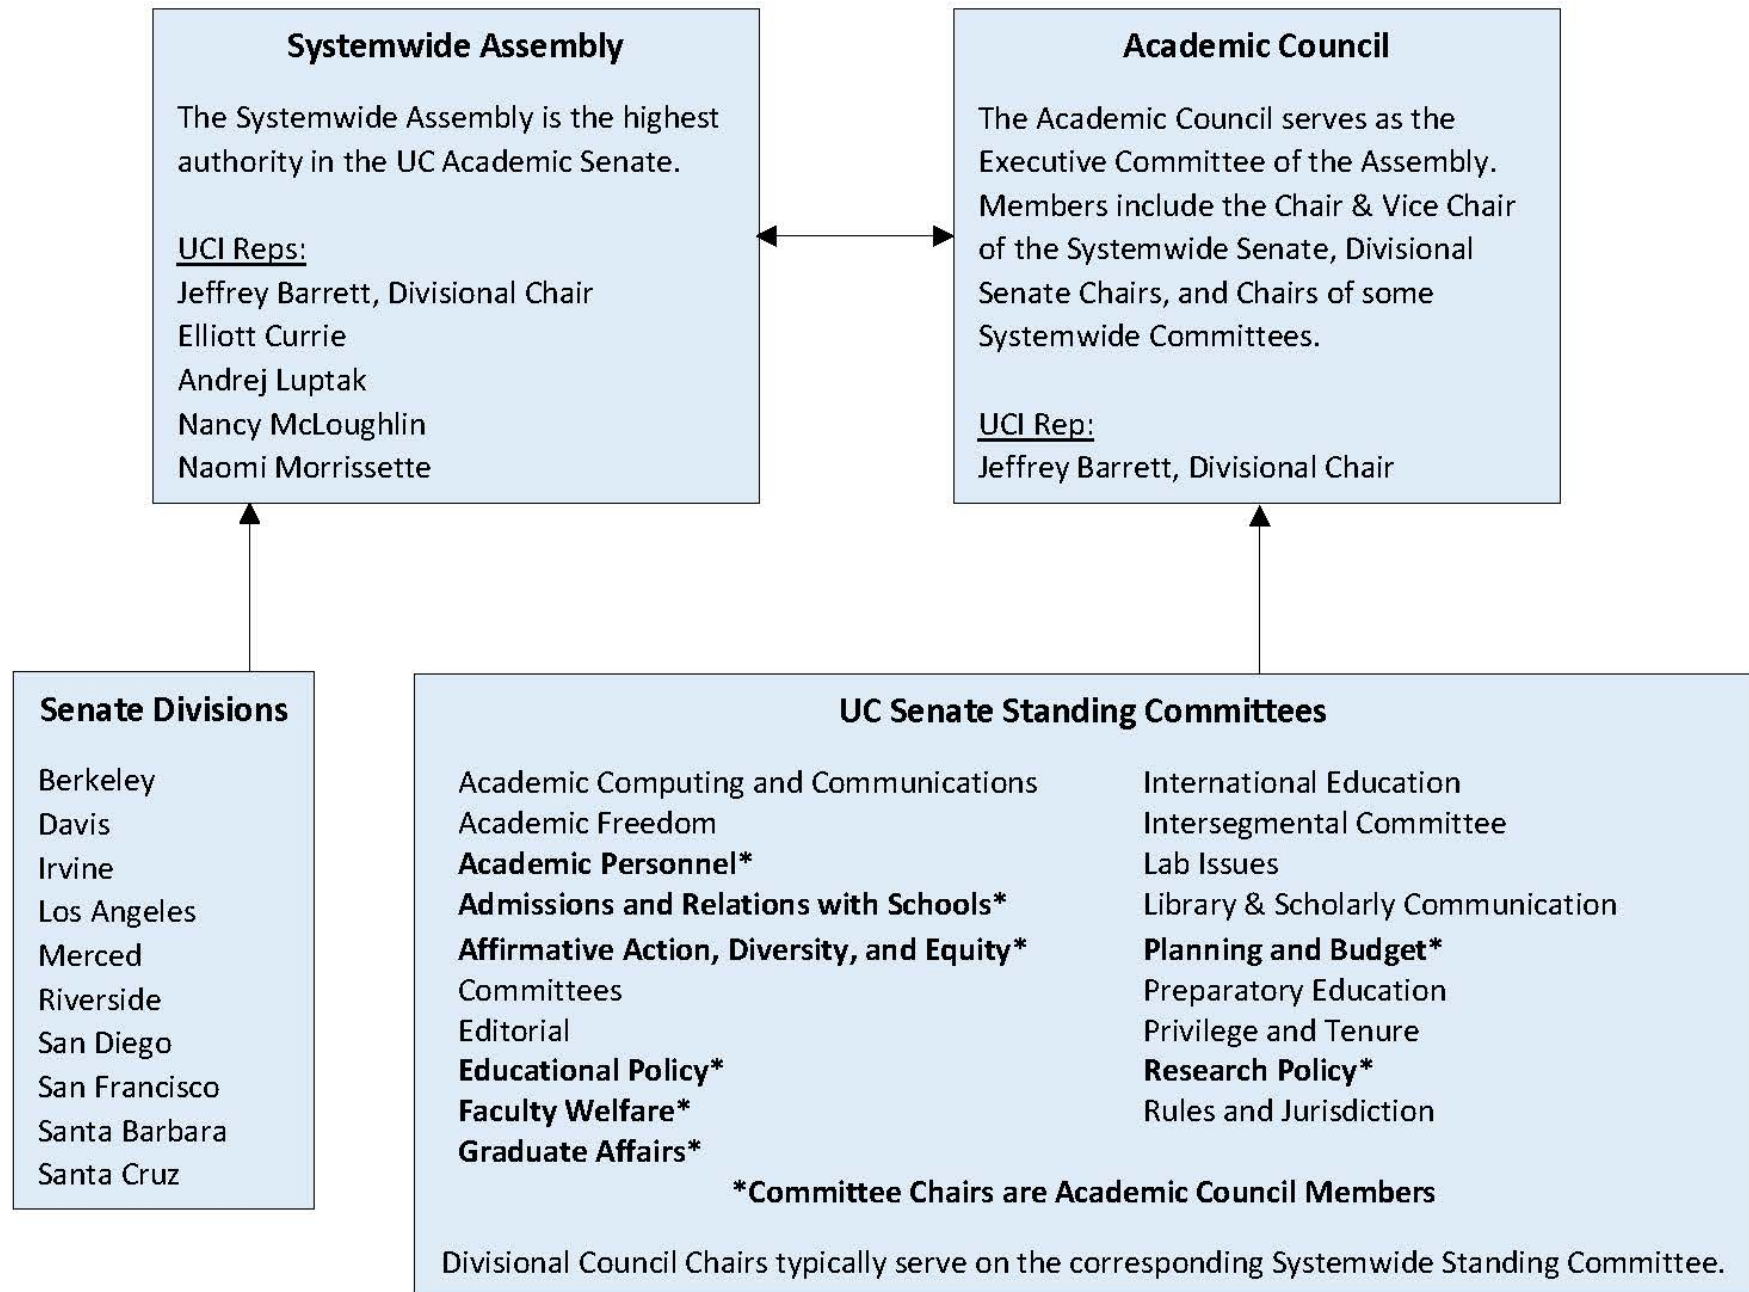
Systemwide Assembly

The Systemwide Assembly is the highest authority in the UC Academic Senate.

UCI Reps:
Jeffrey Barrett, Divisional Chair
Elliott Currie
Andrej Luptak
Nancy McLoughlin
Naomi Morrissette

Academic Council

The Academic Council serves as the Executive Committee of the Assembly. Members include the Chair & Vice Chair of the Systemwide Senate, Divisional Senate Chairs, and Chairs of some Systemwide Committees.

UCI Rep:
Jeffrey Barrett, Divisional Chair

Senate Divisions

Berkeley
Davis
Irvine
Los Angeles
Merced
Riverside
San Diego
San Francisco
Santa Barbara
Santa Cruz

UC Senate Standing Committees

Academic Computing and Communications
Academic Freedom
**Academic Personnel***
**Admissions and Relations with Schools***
**Affirmative Action, Diversity, and Equity***
Committees
Editorial
**Educational Policy***
**Faculty Welfare***
**Graduate Affairs***

International Education
Intersegmental Committee
Lab Issues
Library & Scholarly Communication
**Planning and Budget***
Preparatory Education
Privilege and Tenure
**Research Policy***
Rules and Jurisdiction

***Committee Chairs are Academic Council Members**

Divisional Council Chairs typically serve on the corresponding Systemwide Standing Committee.